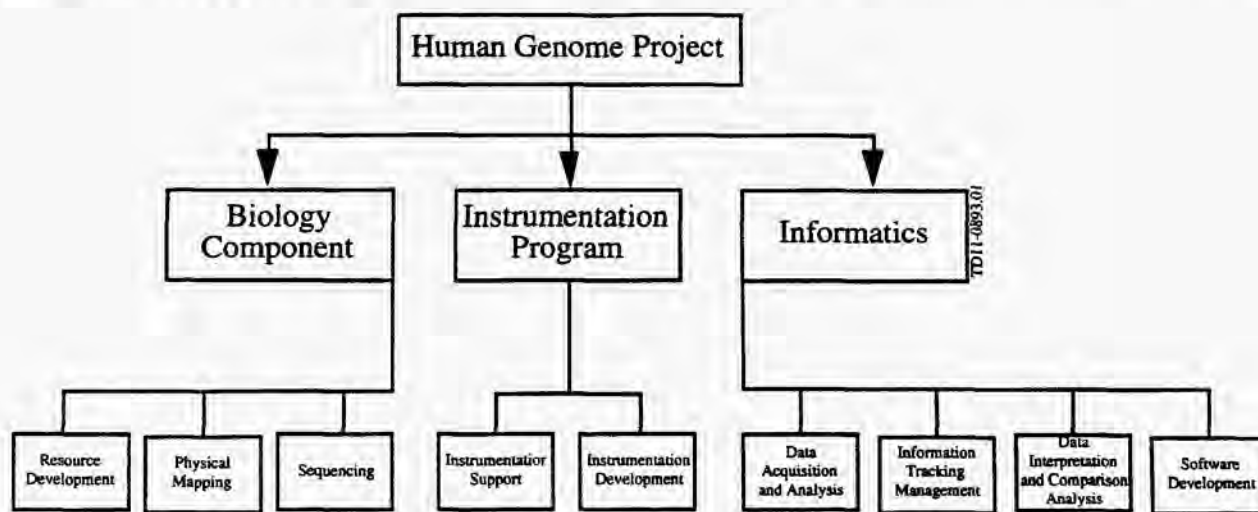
Human Genome Project

Biology Component

Instrumentation Program

Informatics

TD11-0893.01

Resource Development

Physical Mapping

Sequencing

Instrumentation Support

Instrumentation Development

Data Acquisition and Analysis

Information Tracking Management

Data Interpretation and Comparison Analysis

Software Development